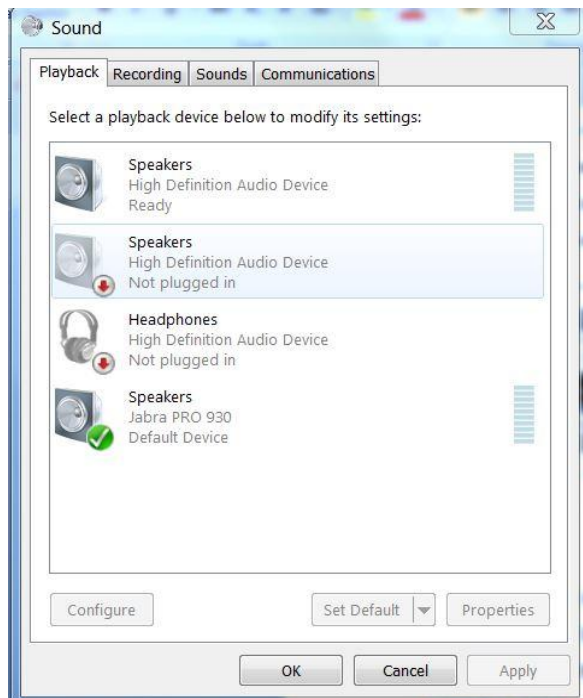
Sound

Playback Recording Sounds Communications

Select a playback device below to modify its settings:

Speakers
High Definition Audio Device
Ready

Speakers
High Definition Audio Device
Not plugged in

Headphones
High Definition Audio Device
Not plugged in

Speakers
Jabra PRO 930
Default Device

Configure

Set Default

Properties

OK

Cancel

Apply